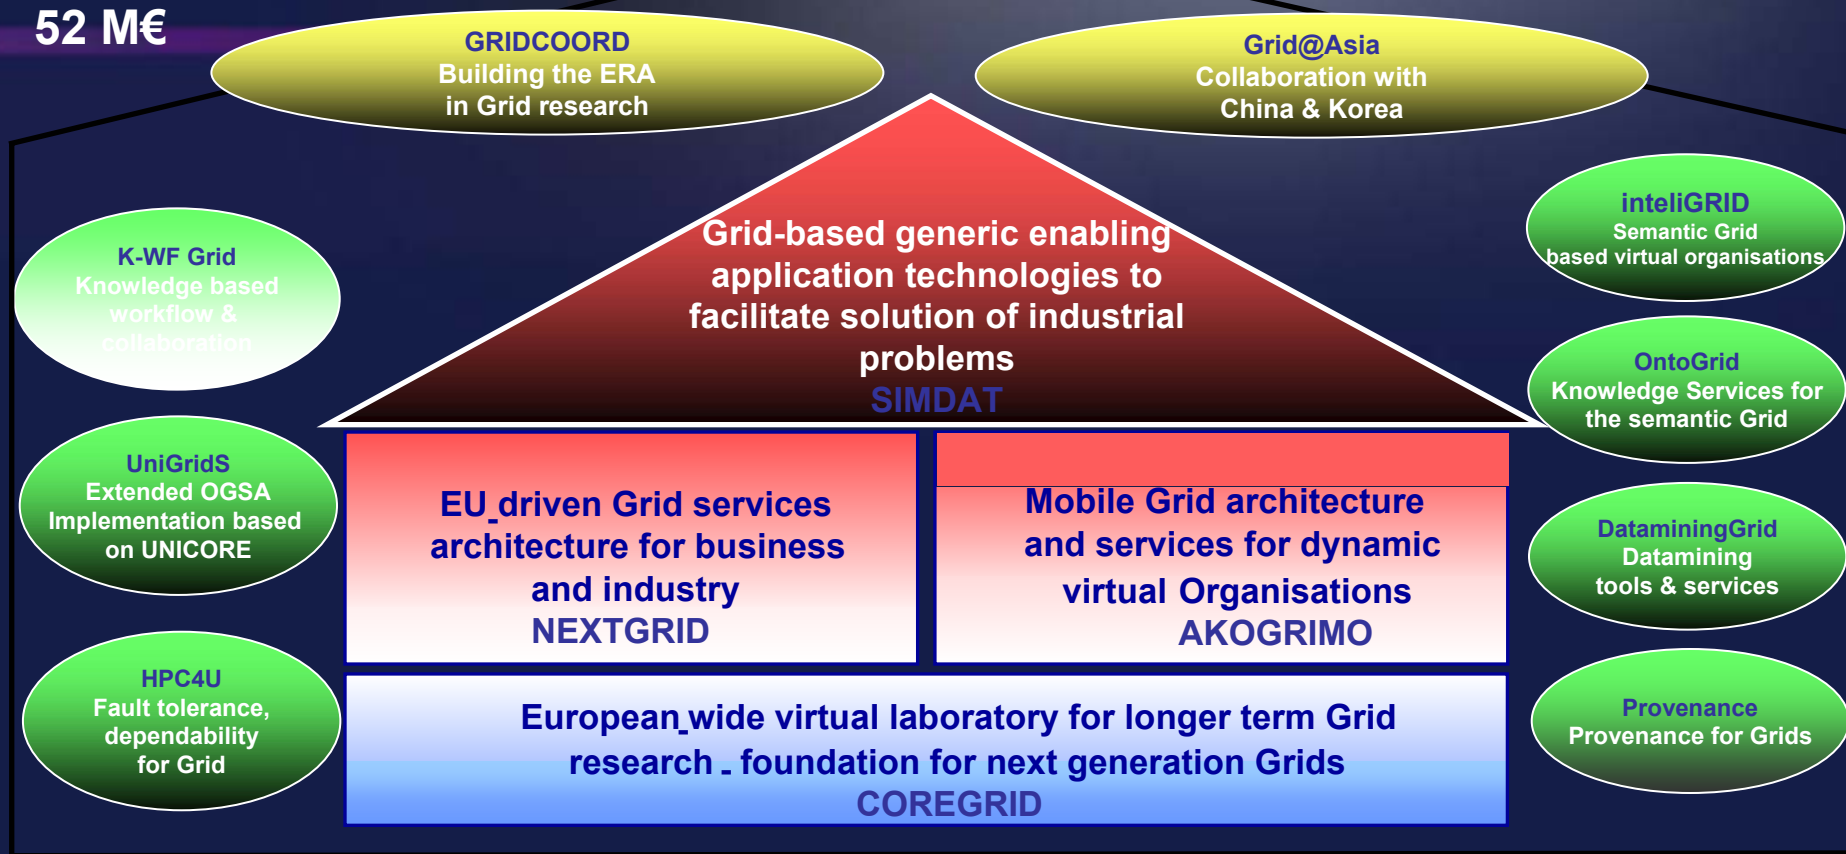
52 M€

GRIDCOORD
Building the ERA
in Grid research

Grid@Asia
Collaboration with
China & Korea

K-WF Grid
Knowledge based
workflow &
collaboration

Grid-based generic enabling application technologies to facilitate solution of industrial problems
SIMDAT

inteliGRID
Semantic Grid
based virtual organisations

OntoGrid
Knowledge Services for
the semantic Grid

UniGridS
Extended OGSA
Implementation based
on UNICORE

EU_driven Grid services architecture for business and industry
NEXTGRID

Mobile Grid architecture and services for dynamic virtual Organisations
AKOGRIMO

DataminingGrid
Datamining
tools & services

HPC4U
Fault tolerance,
dependability
for Grid

European_wide virtual laboratory for longer term Grid research _ foundation for next generation Grids
COREGRID

Provenance
Provenance for Grids